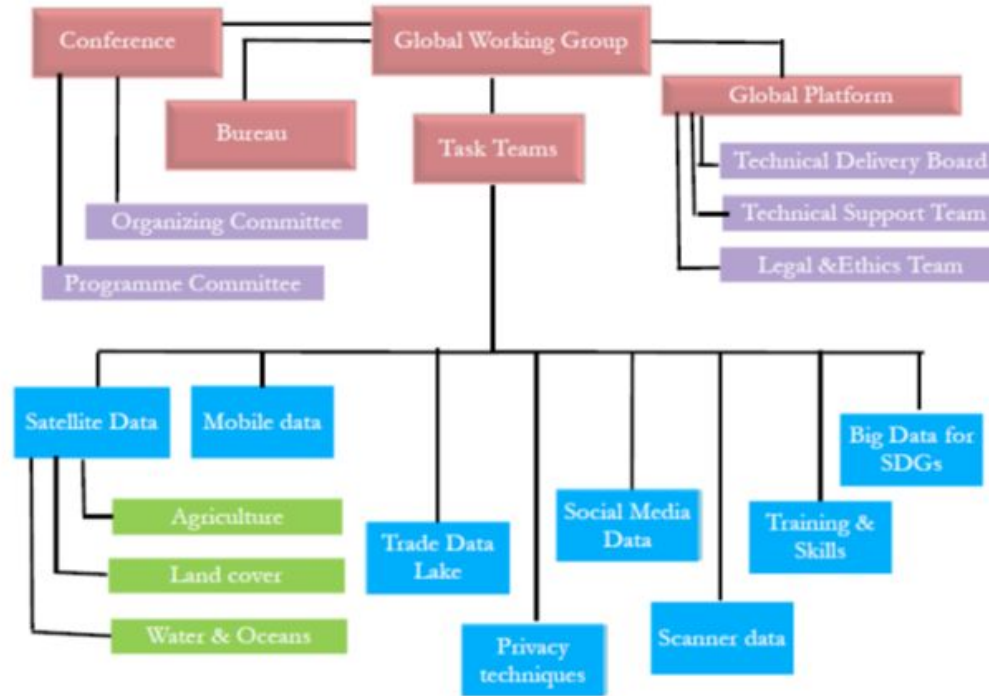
Conference

Global Working Group

Bureau

Task Teams

Global Platform

Technical Delivery Board

Technical Support Team

Legal &Ethics Team

Organizing Committee

Programme Committee

Satellite Data

Mobile data

Big Data for SDGs

Agriculture

Land cover

Water & Oceans

Trade Data Lake

Privacy techniques

Social Media Data

Scanner data

Training & Skills